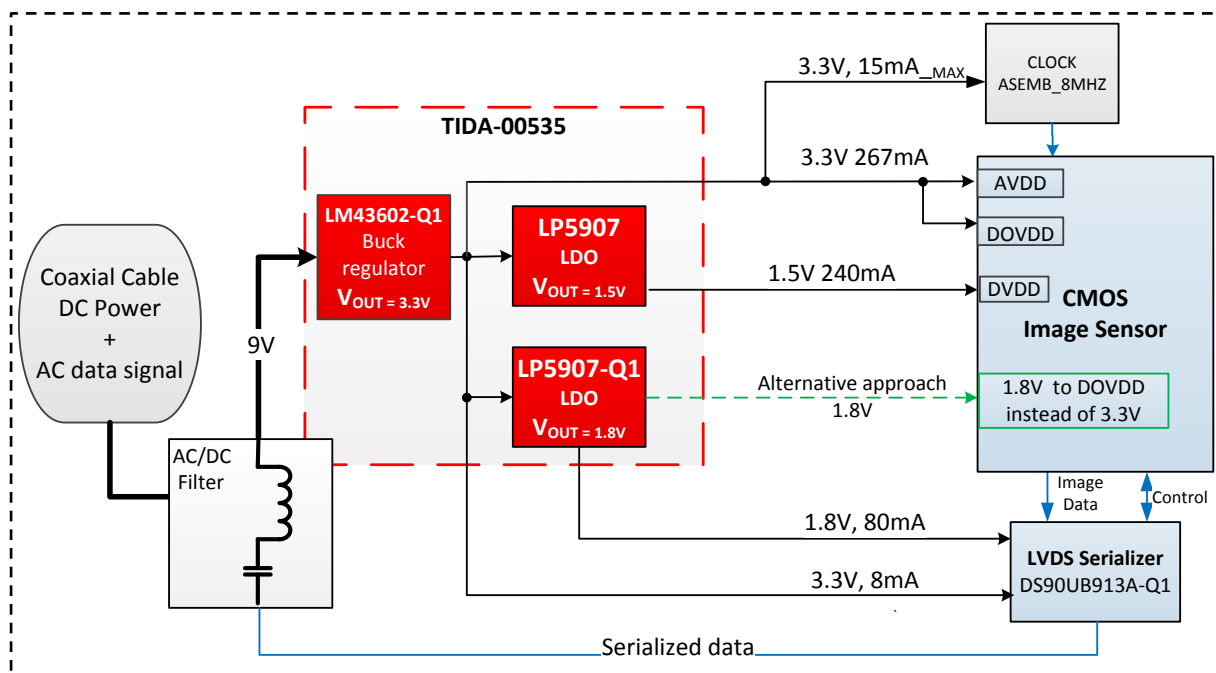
3.3V, 15mA$_{\_MAX}$

CLOCK
ASEMB_8MHZ

TIDA-00535

3.3V 267mA

AVDD

DOVDD

LM43602-Q1
Buck regulator
$V_{OUT = 3.3V}$

LP5907
LDO
$V_{OUT = 1.5V}$

1.5V 240mA

DVDD

CMOS
Image Sensor

Coaxial Cable DC Power
+
AC data signal

9V

LP5907-Q1
LDO
$V_{OUT = 1.8V}$

Alternative approach
1.8V

1.8V to DOVDD instead of 3.3V

AC/DC
Filter

Image Data

Control

1.8V, 80mA

LVDS Serializer
DS90UB913A-Q1

3.3V, 8mA

Serialized data